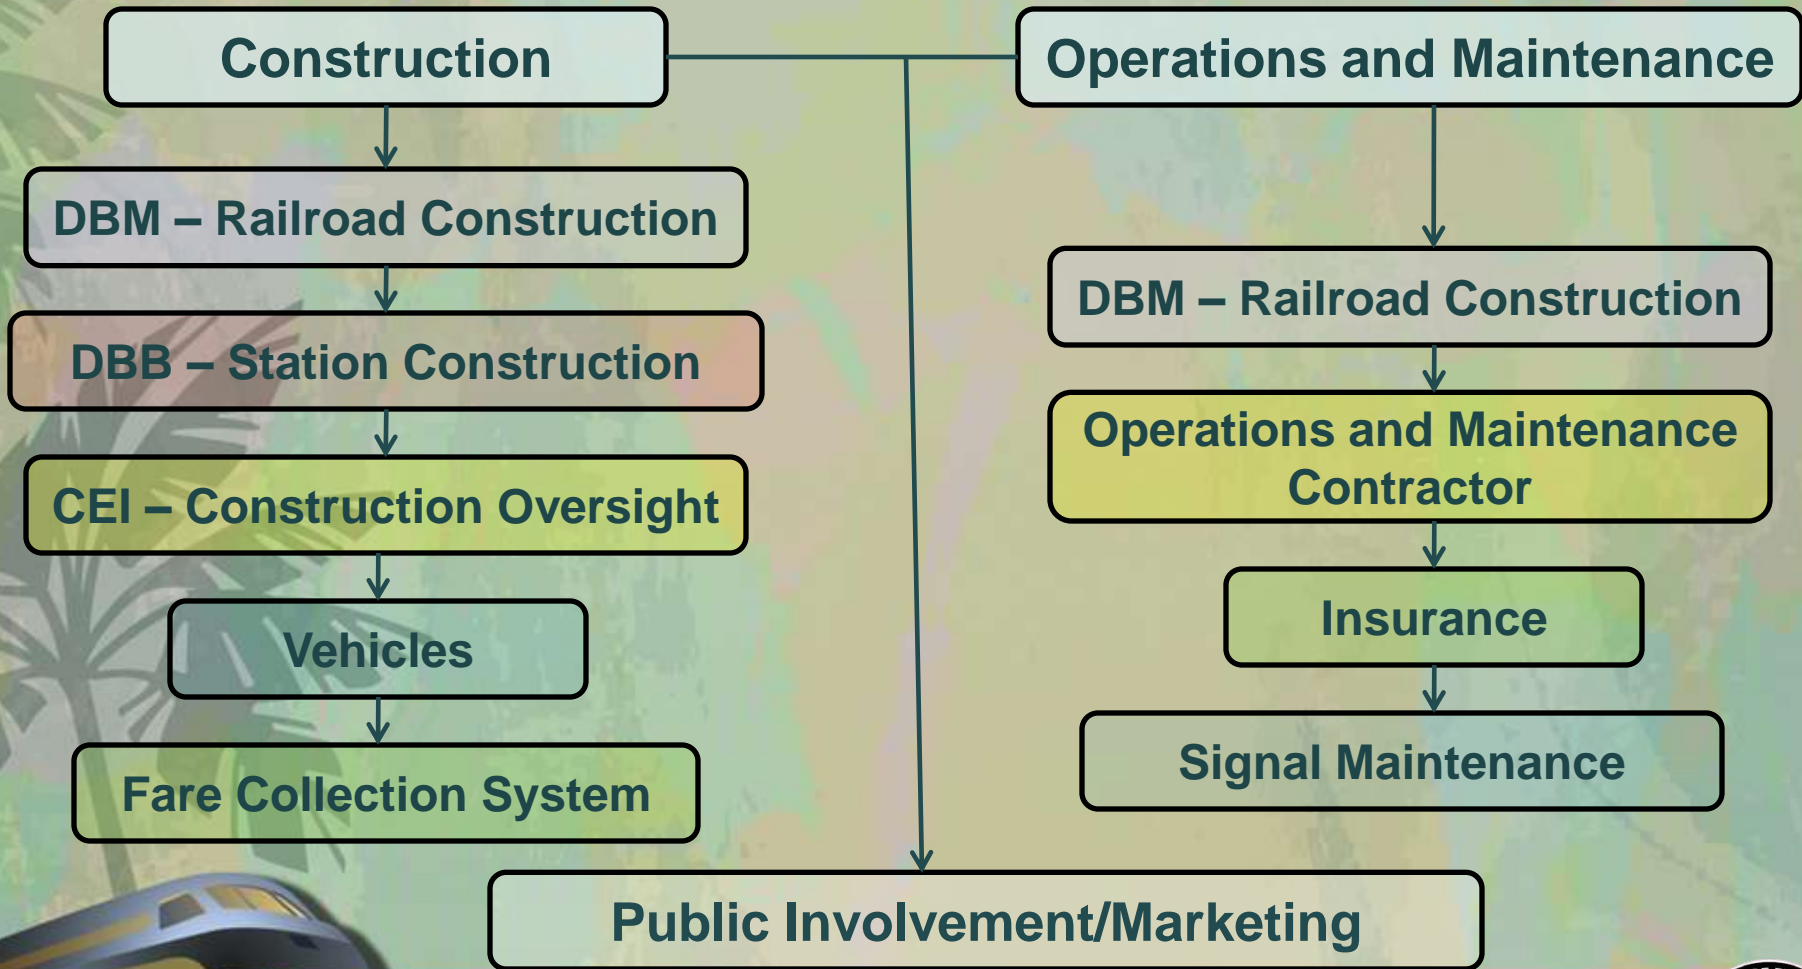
Construction

Operations and Maintenance

DBM – Railroad Construction

DBB – Station Construction

CEI – Construction Oversight

Vehicles

Fare Collection System

DBM – Railroad Construction

Operations and Maintenance Contractor

Insurance

Signal Maintenance

Public Involvement/Marketing